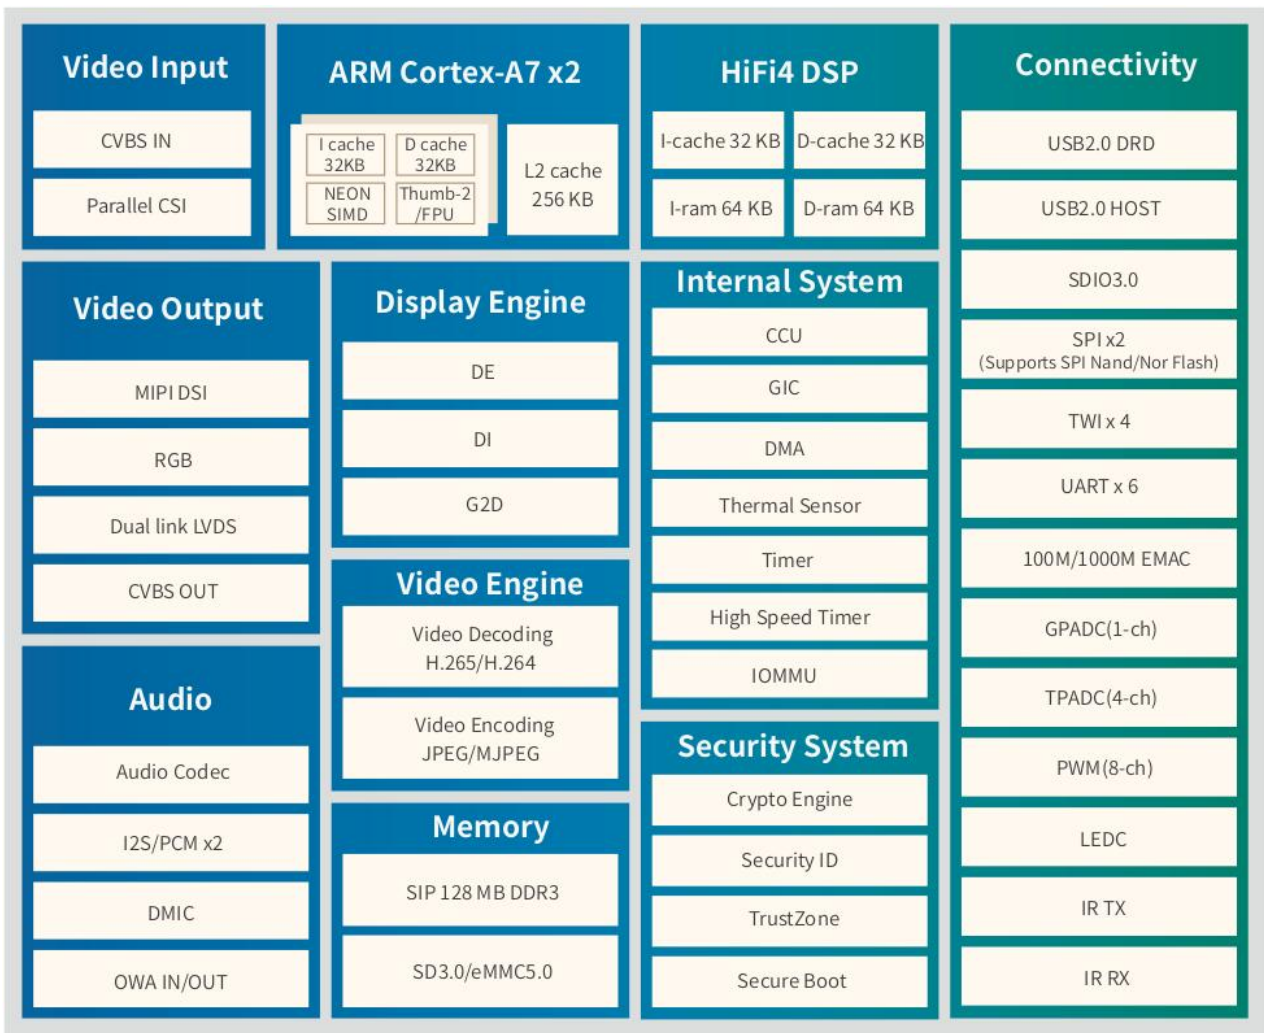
Video Input

CVBS IN

Parallel CSI

ARM Cortex-A7 x2

I cache 32KB

D cache 32KB

NEON SIMD

Thumb-2 /FPU

L2 cache 256 KB

HiFi4 DSP

I-cache 32 KB

D-cache 32 KB

I-ram 64 KB

D-ram 64 KB

Connectivity

USB2.0 DRD

USB2.0 HOST

SDIO3.0

SPI x2
(Supports SPI Nand/Nor Flash)

TWI x 4

UART x 6

100M/1000M EMAC

GPADC(1-ch)

TPADC(4-ch)

PWM(8-ch)

LEDC

IR TX

IR RX

Video Output

MIPI DSI

RGB

Dual link LVDS

CVBS OUT

Display Engine

DE

DI

G2D

Internal System

CCU

GIC

DMA

Thermal Sensor

Timer

High Speed Timer

IOMMU

Video Engine

Video Decoding H.265/H.264

Video Encoding JPEG/MJPEG

Audio

Audio Codec

I2S/PCM x2

DMIC

OWA IN/OUT

Memory

SIP 128 MB DDR3

SD3.0/eMMC5.0

Security System

Crypto Engine

Security ID

TrustZone

Secure Boot